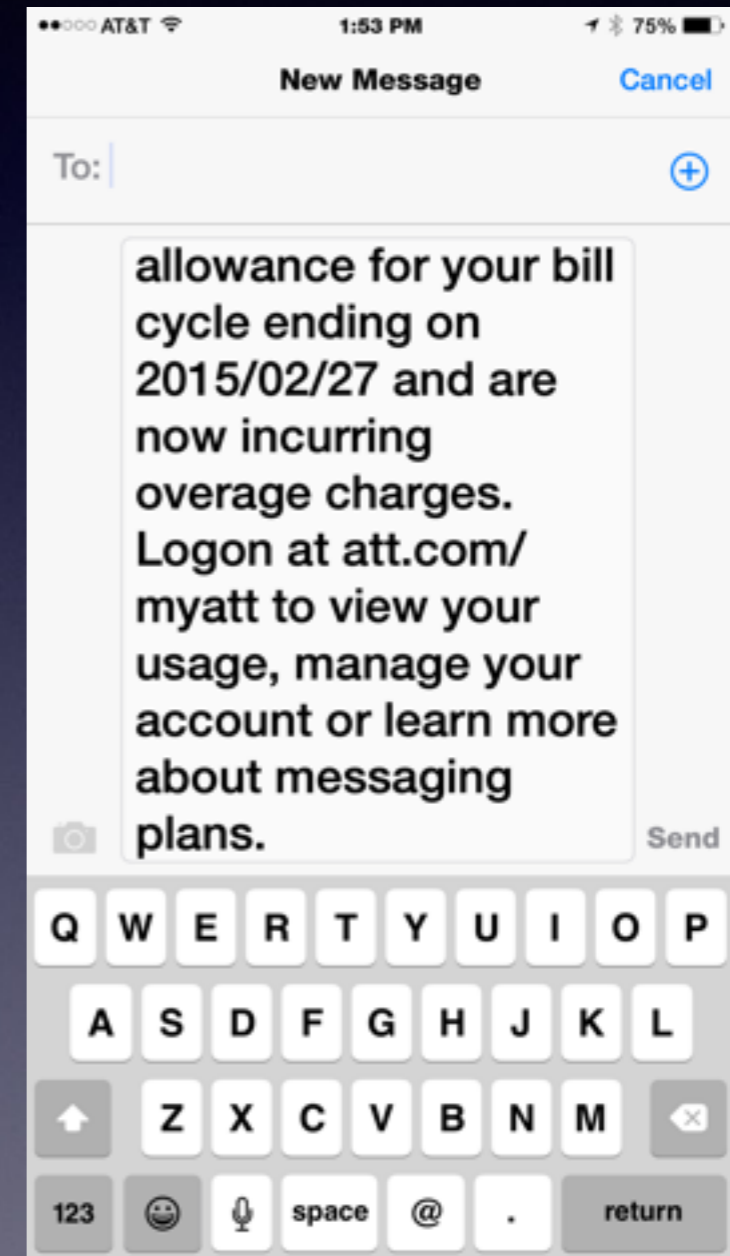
AT&T 1:53 PM 75%

New Message Cancel

To:

allowance for your bill cycle ending on 2015/02/27 and are now incurring overage charges. Logon at att.com/ myatt to view your usage, manage your account or learn more about messaging plans.

Send

Q W E R T Y U I O P
A S D F G H J K L
Z X C V B N M
123 space @ . return